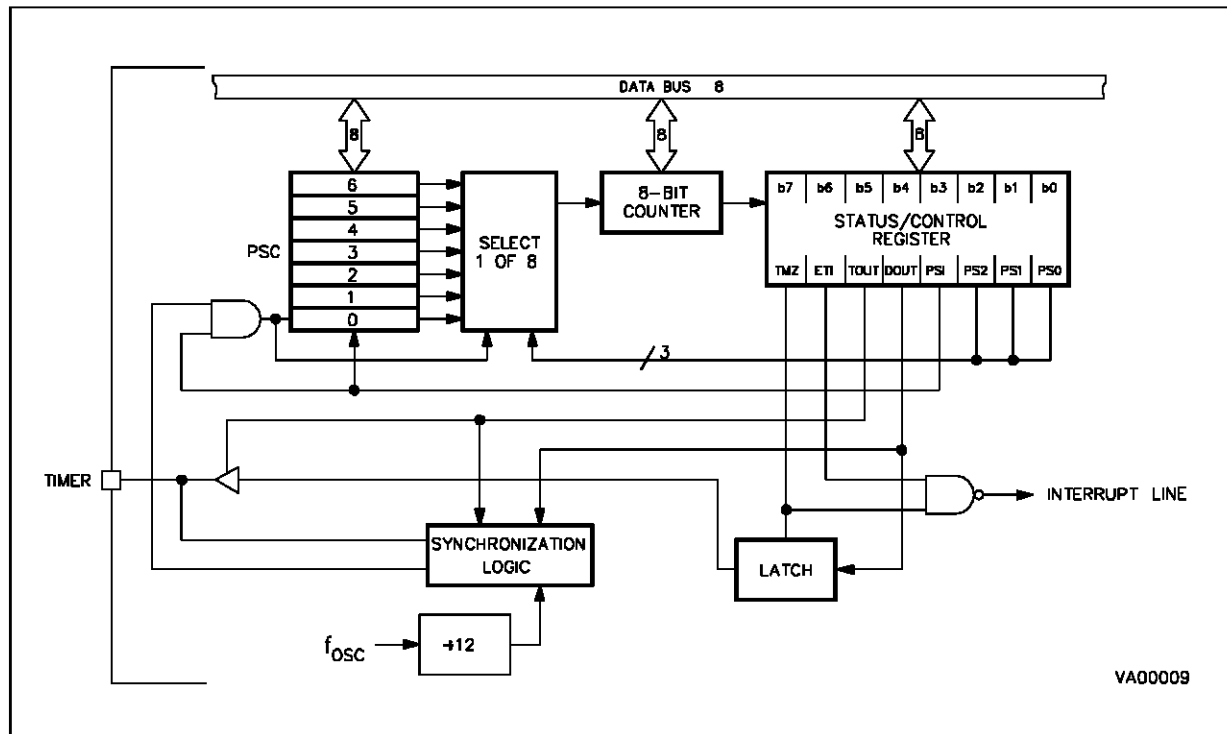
DATA BUS 8

8

8

8

6
5
4
3
2
1
0

PSC

SELECT 1 OF 8

8-BIT COUNTER

| b7 | b6 | b5 | b4 | b3 | b2 | b1 | b0 |
|---|---|---|---|---|---|---|---|

STATUS/CONTROL REGISTER

| TMZ | ETI | TOUT | DOUT | PSI | PS2 | PS1 | PS0 |
|---|---|---|---|---|---|---|---|

3

TIMER

INTERRUPT LINE

SYNCHRONIZATION LOGIC

LATCH

$f_{OSC}$

$\div 12$

VA00009